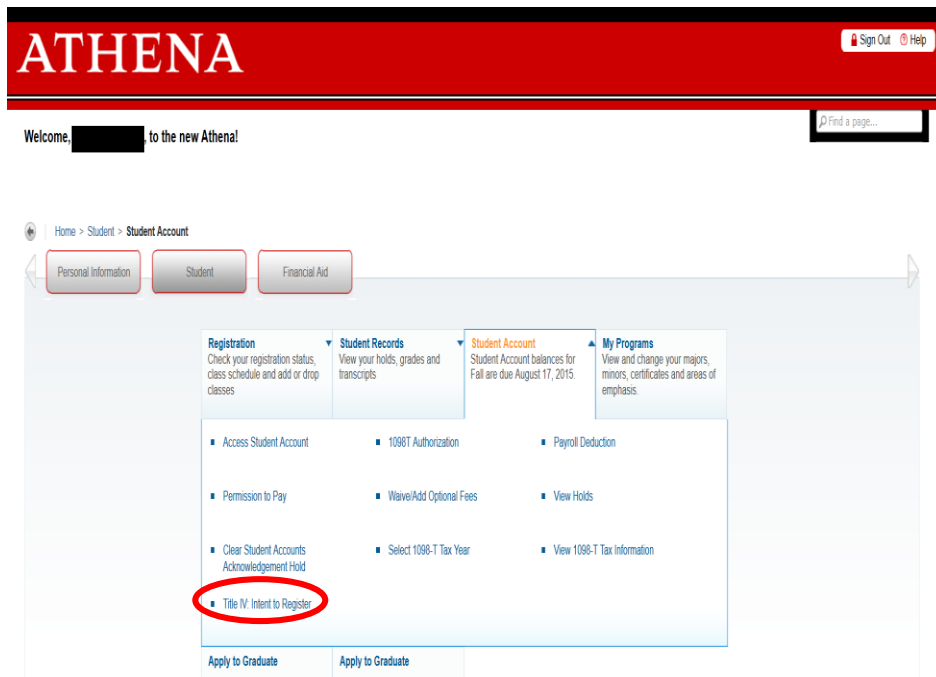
ATHENA

Sign Out Help

Find a page...

Welcome, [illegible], to the new Athena!

Home > Student > Student Account

Personal Information

Student

Financial Aid

Registration
Check your registration status, class schedule and add or drop classes

Student Records
View your holds, grades and transcripts

Student Account
Student Account balances for Fall are due August 17, 2015.

My Programs
View and change your majors, minors, certificates and areas of emphasis.

Access Student Account

1098T Authorization

Payroll Deduction

Permission to Pay

Waive/Add Optional Fees

View Holds

Clear Student Accounts Acknowledgement Hold

Select 1098-T Tax Year

View 1098-T Tax Information

Title IV: Intent to Register

Apply to Graduate

Apply to Graduate